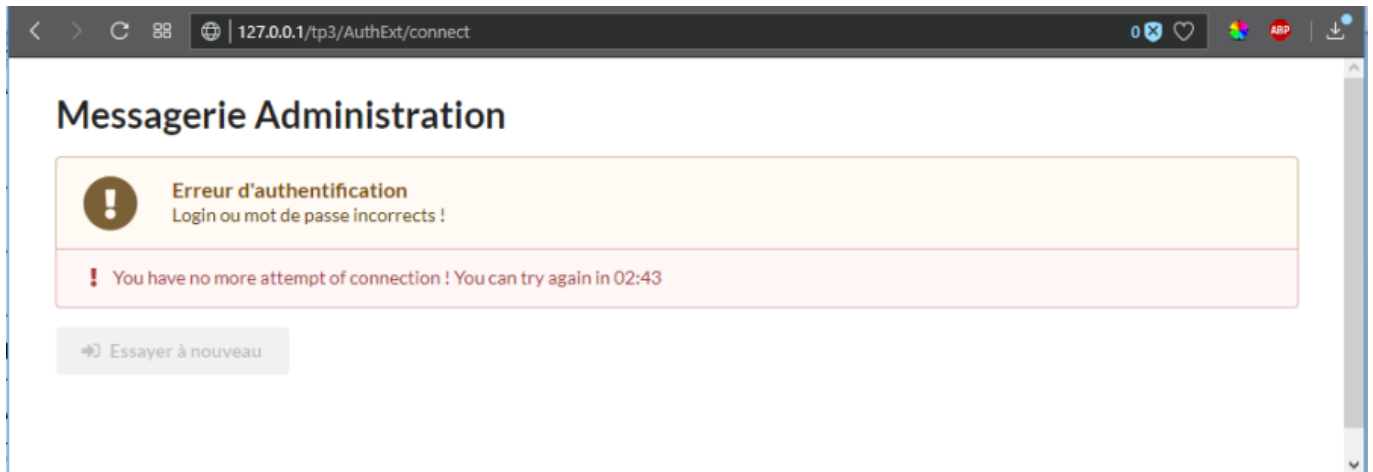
127.0.0.1/tp3/AuthExt/connect

0

ABP

Messagerie Administration

Erreur d'authentification
Login ou mot de passe incorrects !

! You have no more attempt of connection ! You can try again in 02:43

Essayer à nouveau